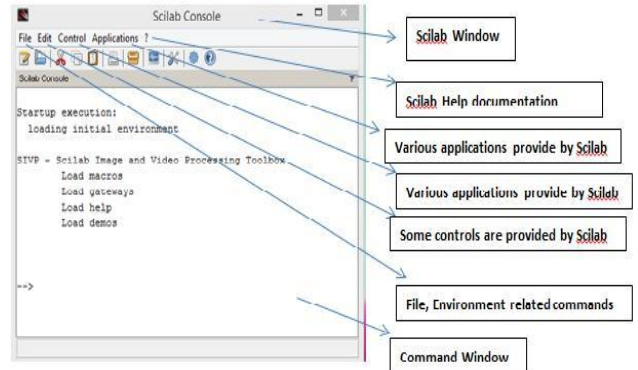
Scilab Console

File Edit Control Applications ?

Scilab Console

Startup execution:
loading initial environment

SIVP - Scilab Image and Video Processing Toolbox
Load macros
Load gateways
Load help
Load demos

-->

Scilab Window

Scilab Help documentation

Various applications provide by Scilab

Various applications provide by Scilab

Some controls are provided by Scilab

File, Environment related commands

Command Window